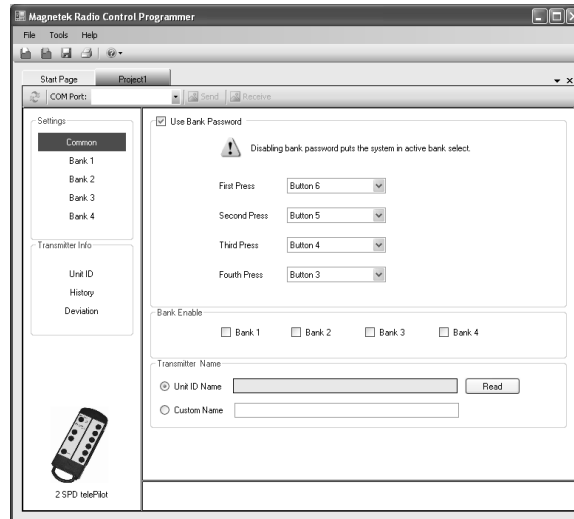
Magnetek Radio Control Programmer

File Tools Help

Start Page Project1

COM Port: Send Receive

Settings
Common
Bank 1
Bank 2
Bank 3
Bank 4

Transmitter Info
Unit ID
History
Deviation

2 SPD telePilot

Use Bank Password

Disabling bank password puts the system in active bank select.

First Press Button 6
Second Press Button 5
Third Press Button 4
Fourth Press Button 3

Bank Enable
Bank 1 Bank 2 Bank 3 Bank 4

Transmitter Name
Unit ID Name Read
Custom Name